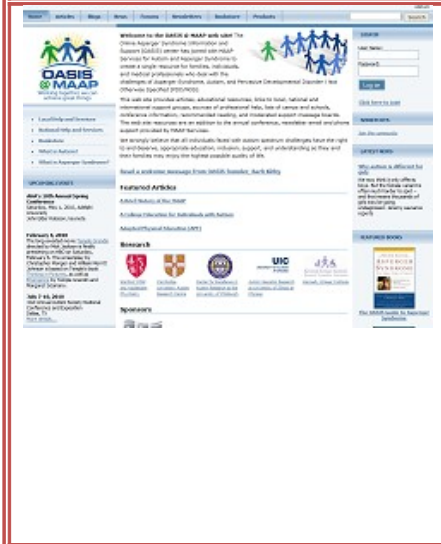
Home Articles Blogs News Forums Newsletters Bookstore Products

Search

OASIS @ MAAP

Welcome to the OASIS @ MAAP web site! The Online Asperger Syndrome Information and Support (OASIS) center has joined with MAAP Services for Autism and Asperger Syndrome to create a single resource for families, individuals, and medical professionals who deal with the challenges of Asperger Syndrome, Autism, and Pervasive Developmental Disorder-Not Otherwise Specified (PDD/NOS).

Read a welcome message from OASIS founder, Barb Kirby

Featured Articles

Research

Sponsors

SEARCH

User Name:

Password:

Log on

Click here to join

NEWSLETTER

LATEST NEWS

FEATURED BOOKS

UPCOMING EVENTS

The OASIS Guide to Asperger Syndrome

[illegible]